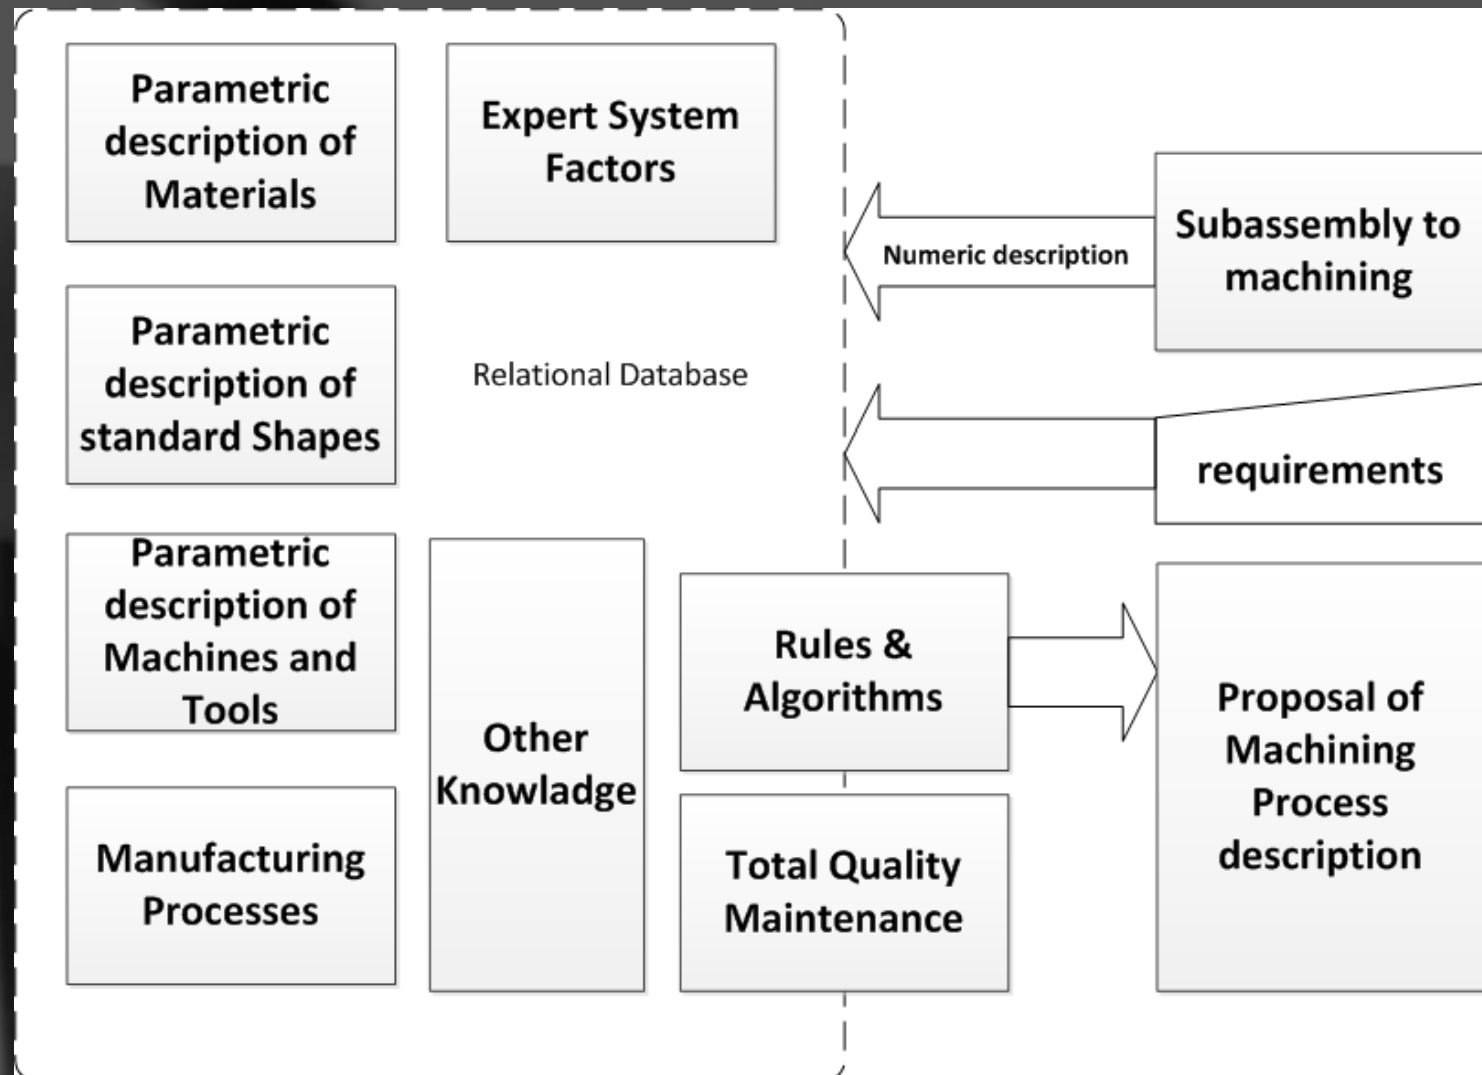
Parametric description of Materials

Expert System Factors

Numeric description

Subassembly to machining

Parametric description of standard Shapes

Relational Database

requirements

Parametric description of Machines and Tools

Other Knowladge

Rules & Algorithms

Proposal of Machining Process description

Manufacturing Processes

Total Quality Maintenance